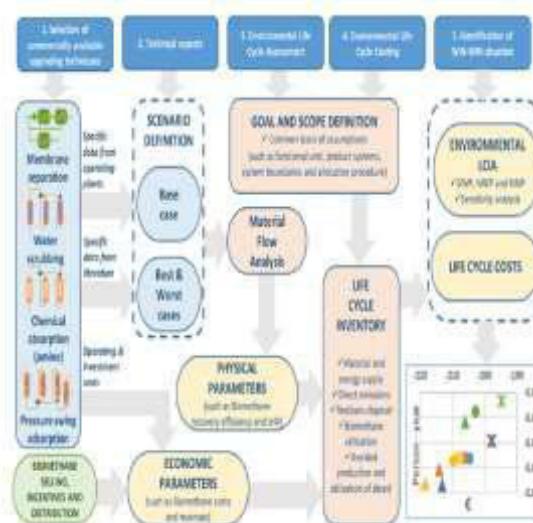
1. Selection of commercially available upgrading techniques

2. Technical aspects

3. Environmental Life Cycle Assessment

4. Environmental Life Cycle Costing

5. Identification of WIN-WIN situation

SCENARIO DEFINITION

Base case

Best & Worst cases

Membrane separation

Water scrubbing

Chemical absorption (amine)

Pressure swing adsorption

Specific data from operating plants

Specific data from literature

Operating & investment costs

GOAL AND SCOPE DEFINITION

✓ Common basis of assumptions (such as functional unit, product systems, system boundaries and allocation procedure)

Material Flow Analysis

LIFE CYCLE INVENTORY

✓ Material and energy supply
✓ Direct emissions
✓ Residues disposal
✓ Biomethane utilisation
✓ Avoided production and utilisation of diesel

ENVIRONMENTAL LCIA
✓ GWP, NRFP and RRP
✓ Sensitivity analysis

LIFE CYCLE COSTS

PHYSICAL PARAMETERS
(such as Biomethane recovery efficiency and yield)

BIOMETHANE SELLING, INCENTIVES AND DISTRIBUTION

ECONOMIC PARAMETERS
(such as Biomethane costs and revenues)

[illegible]